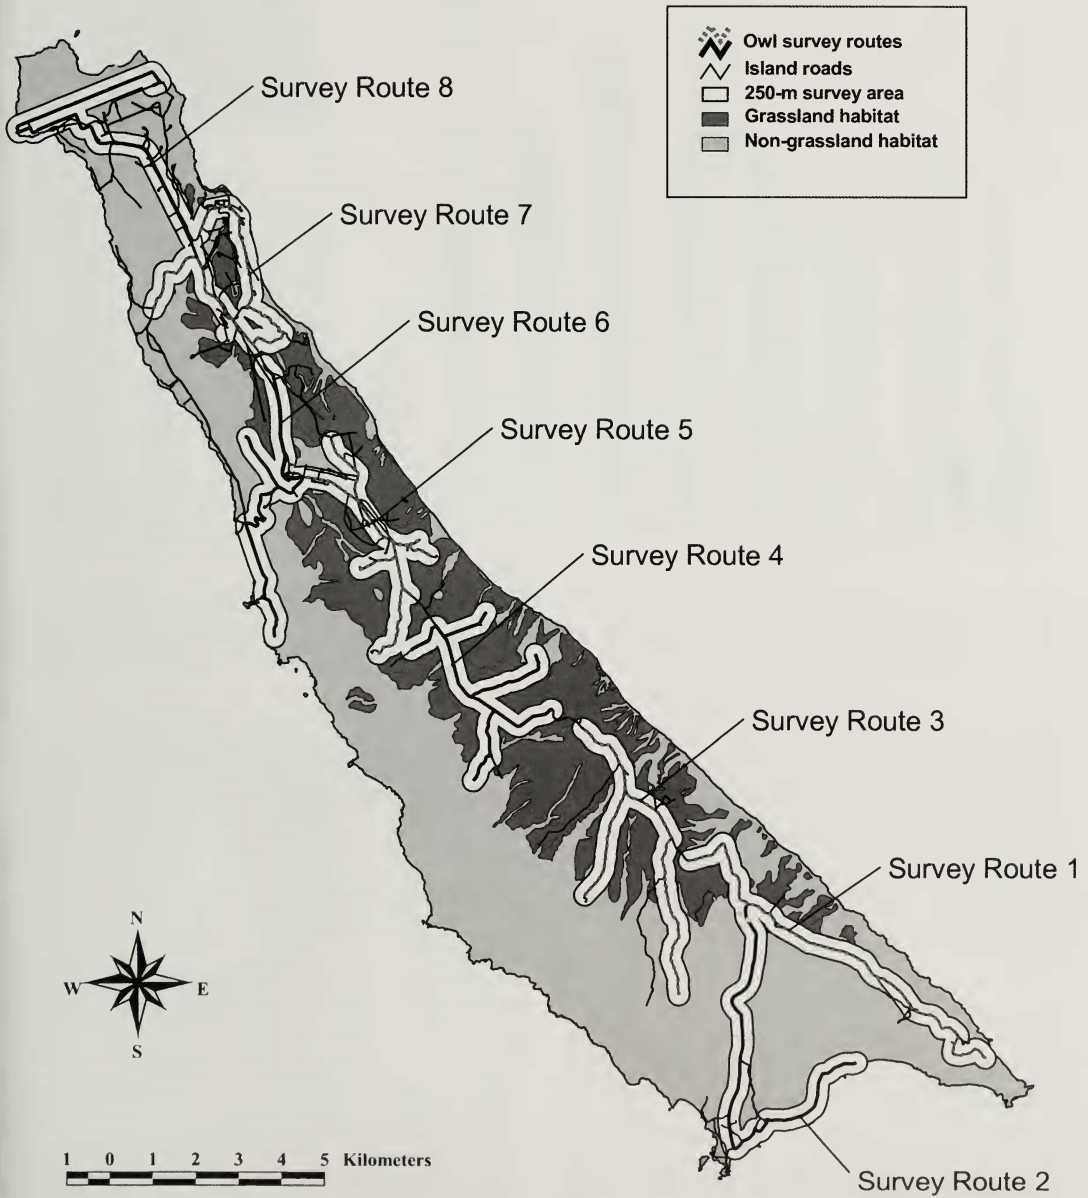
Owl survey routes
Island roads
250-m survey area
Grassland habitat
Non-grassland habitat

Survey Route 8
Survey Route 7
Survey Route 6
Survey Route 5
Survey Route 4
Survey Route 3
Survey Route 1
Survey Route 2

N
W
E
S

1 0 1 2 3 4 5 Kilometers